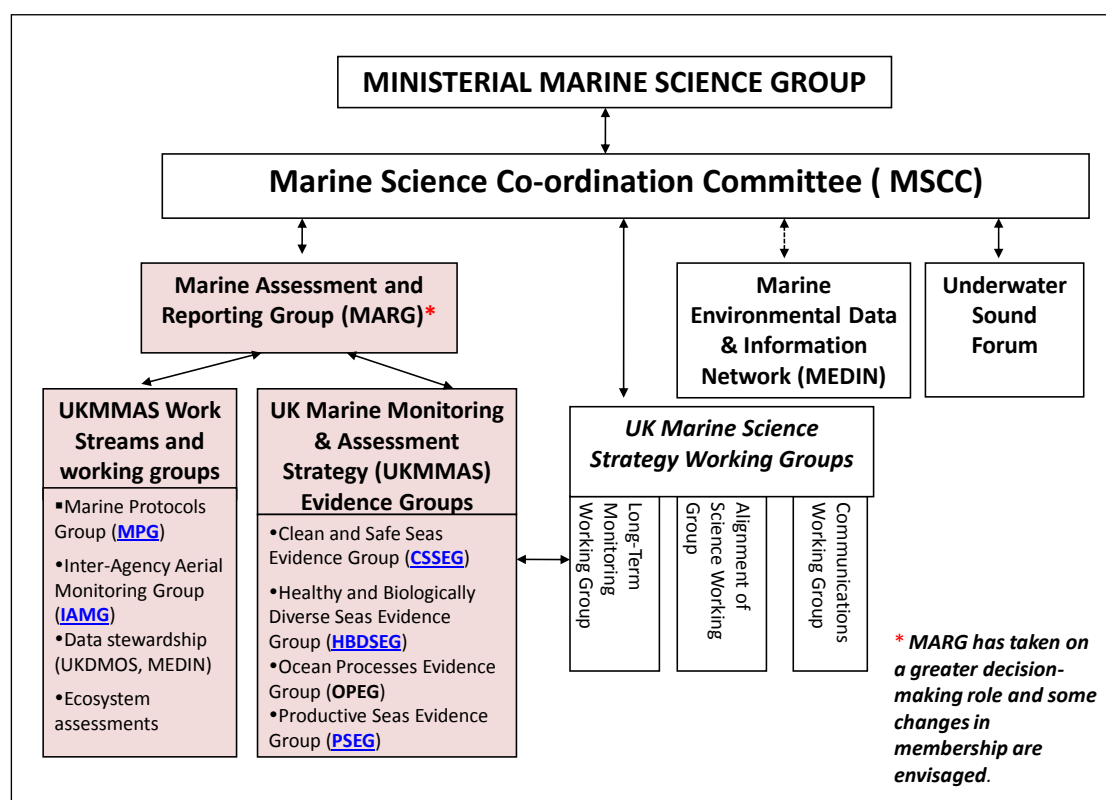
MINISTERIAL MARINE SCIENCE GROUP

Marine Science Co-ordination Committee ( MSCC)

Marine Assessment and Reporting Group (MARG)*

Marine Environmental Data & Information Network (MEDIN)

Underwater Sound Forum

UKMMAS Work Streams and working groups

▪Marine Protocols Group (MPG)
•Inter-Agency Aerial Monitoring Group (IAMG)
•Data stewardship (UKDMOS, MEDIN)
•Ecosystem assessments

UK Marine Monitoring & Assessment Strategy (UKMMAS) Evidence Groups

•Clean and Safe Seas Evidence Group (CSSEG)
•Healthy and Biologically Diverse Seas Evidence Group (HBDSEG)
•Ocean Processes Evidence Group (OPEG)
•Productive Seas Evidence Group (PSEG)

UK Marine Science Strategy Working Groups

Long-Term Monitoring Working Group

Alignment of Science Working Group

Communications Working Group

* MARG has taken on a greater decision-making role and some changes in membership are envisaged.